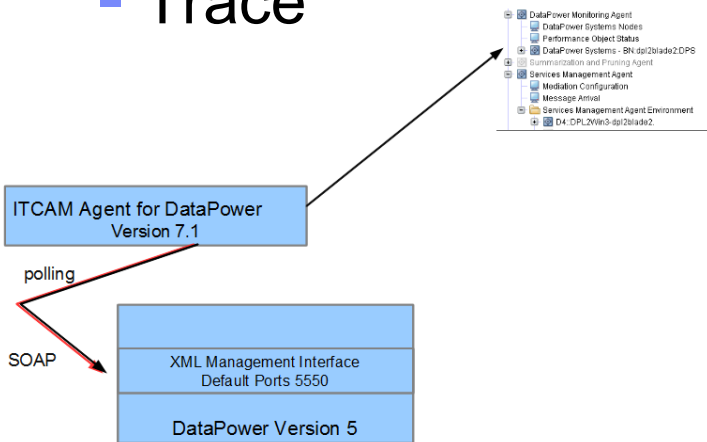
Trace

DataPower Monitoring Agent
DataPower Systems Nodes
Performance Object Status
DataPower Systems - BN:dpl2blade2:DPS
Summarization and Pruning Agent
Services Management Agent
Mediation Configuration
Message Arrival
Services Management Agent Environment
D4::DPL2Win3-dpl2blade2.

ITCAM Agent for DataPower
Version 7.1

polling

SOAP

XML Management Interface
Default Ports 5550

DataPower Version 5